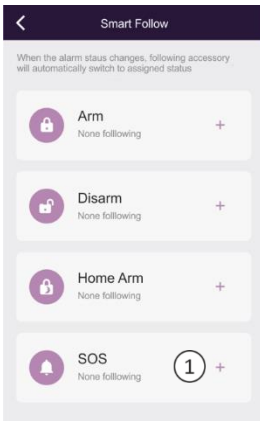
Smart Follow

When the alarm staus changes, following accessory will automatically switch to assigned status

Arm
None folllowing
+

Disarm
None folllowing
+

Home Arm
None folllowing
+

SOS
None folllowing
1
+